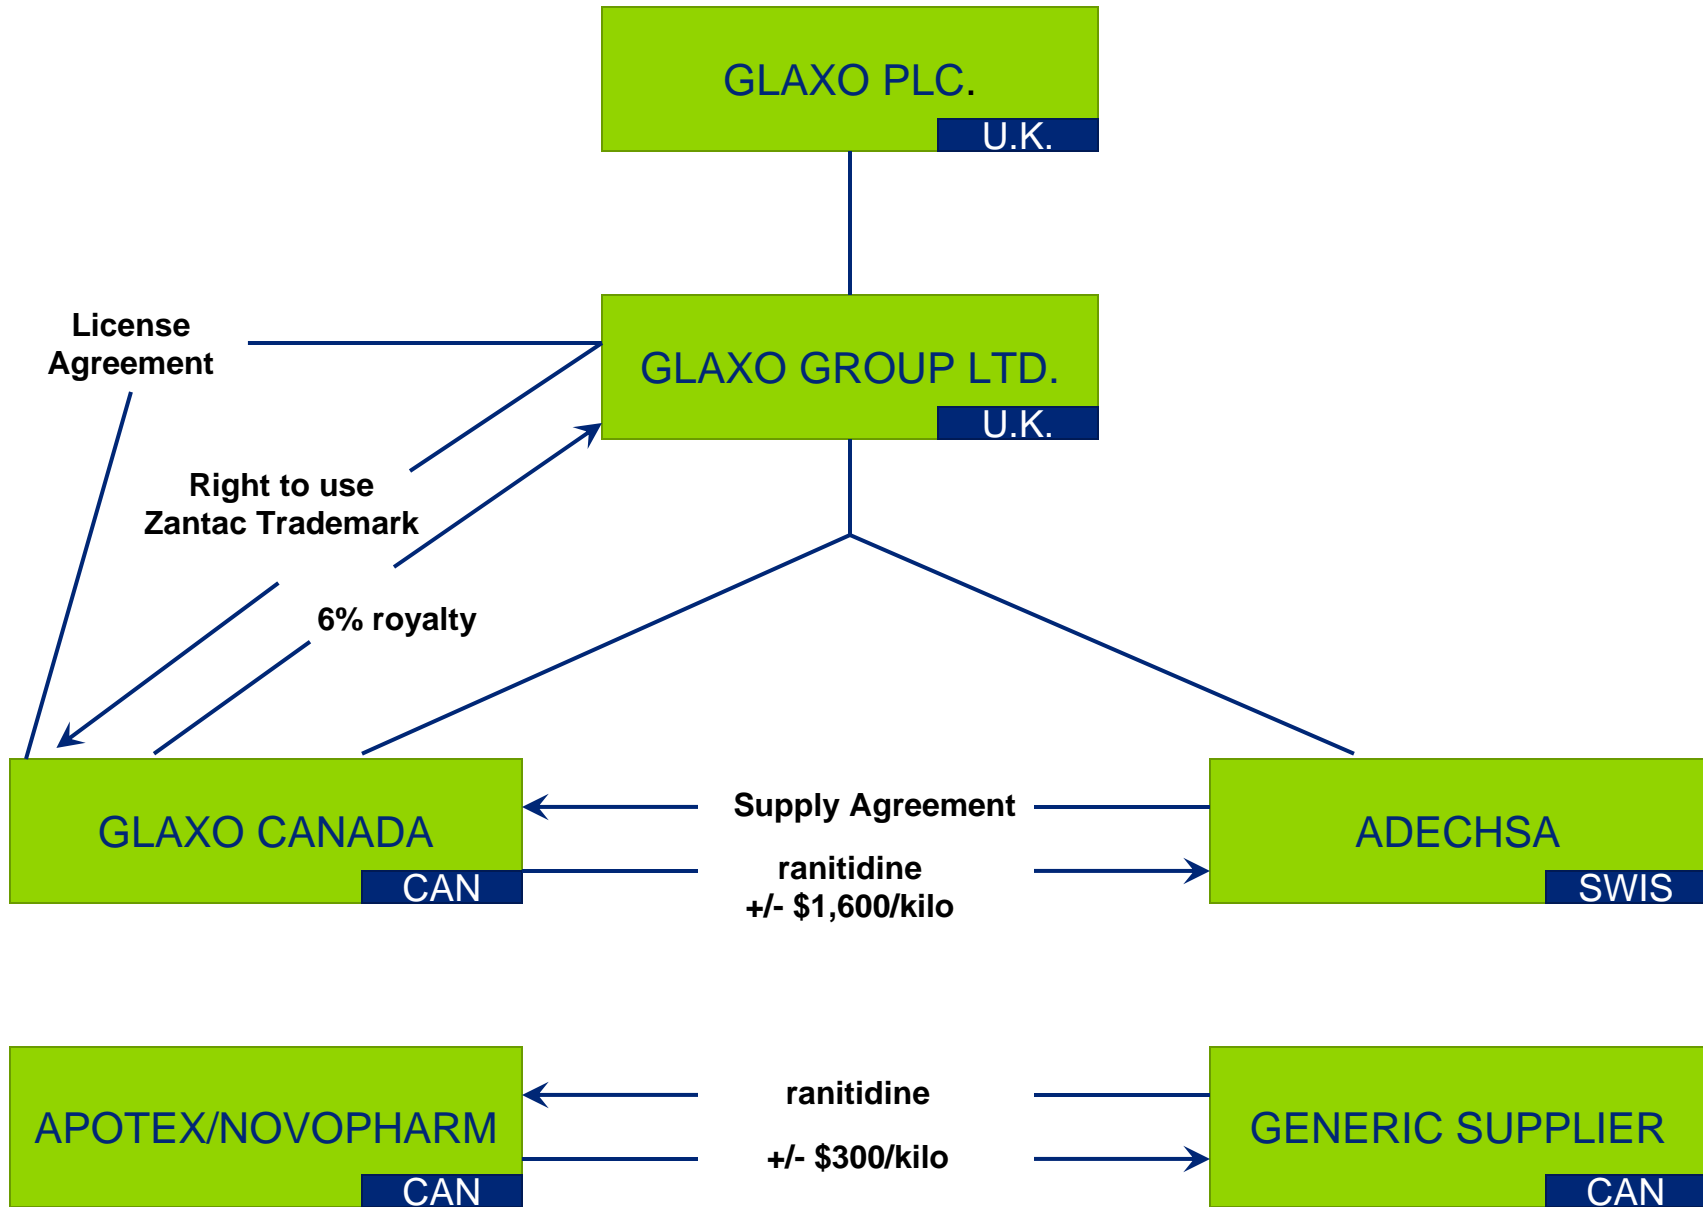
GLAXO PLC.
U.K.

License Agreement

GLAXO GROUP LTD.
U.K.

Right to use Zantac Trademark

6% royalty

GLAXO CANADA
CAN

Supply Agreement

ranitidine
+/- $1,600/kilo

ADECHSA
SWIS

APOTEX/NOVOPHARM
CAN

ranitidine

+/- $300/kilo

GENERIC SUPPLIER
CAN